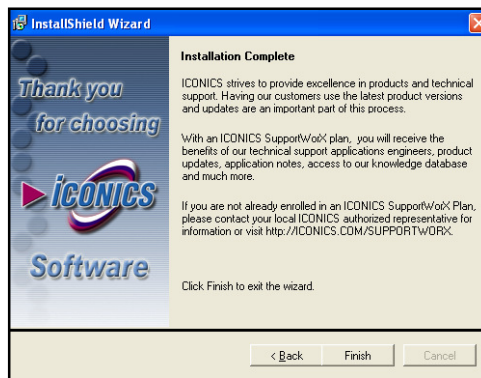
InstallShield Wizard

Thank you for choosing ICONICS Software

Installation Complete

ICONICS strives to provide excellence in products and technical support. Having our customers use the latest product versions and updates are an important part of this process.

With an ICONICS SupportWorX plan, you will receive the benefits of our technical support applications engineers, product updates, application notes, access to our knowledge database and much more.

If you are not already enrolled in an ICONICS SupportWorX Plan, please contact your local ICONICS authorized representative for information or visit http://ICONICS.COM/SUPPORTWORX.

Click Finish to exit the wizard.

< Back

Finish

Cancel